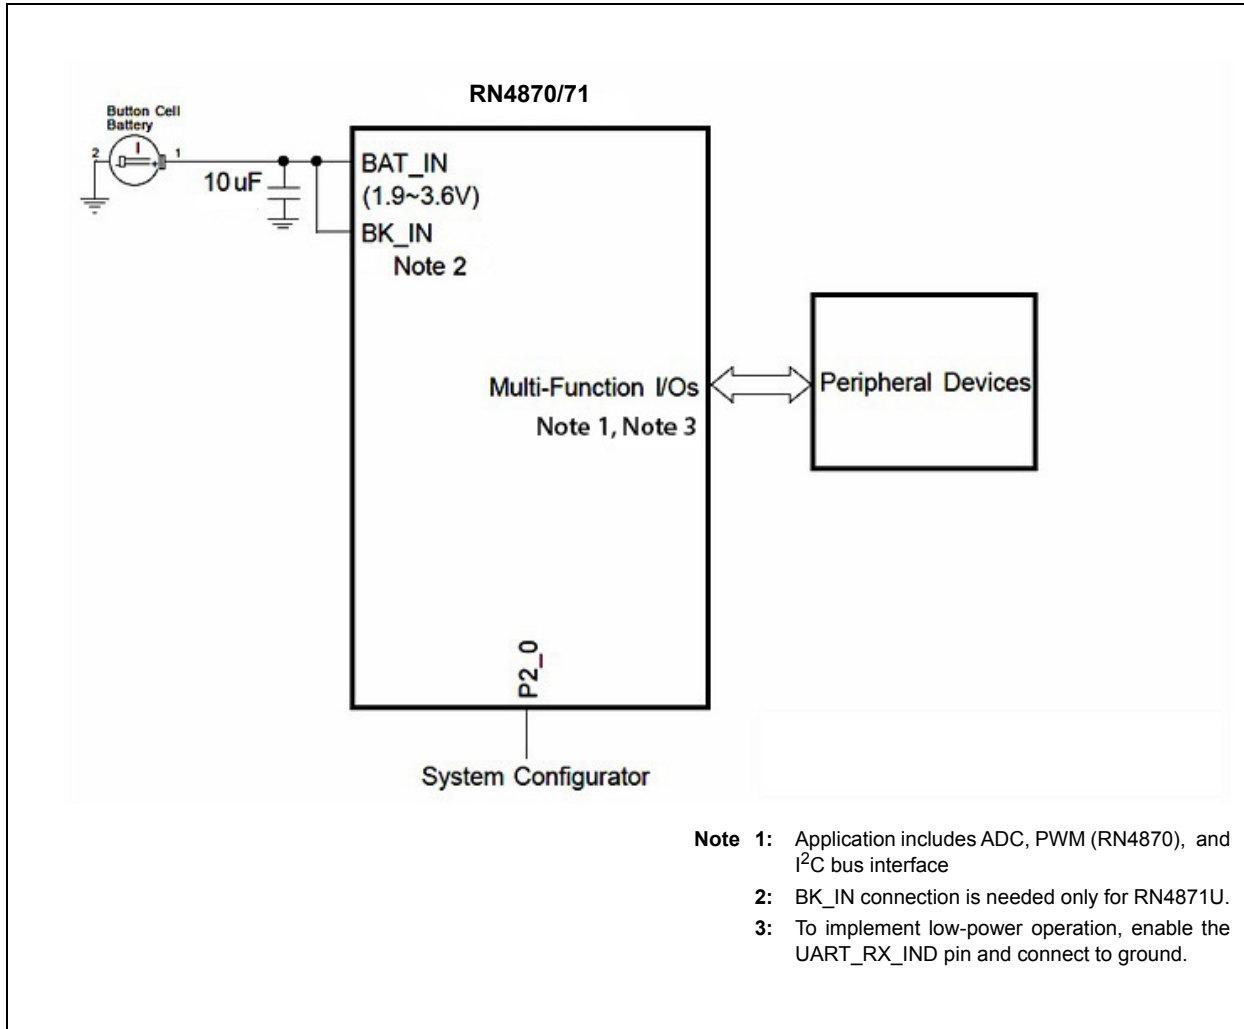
RN4870/71

Button Cell Battery

2

1

10 uF

BAT_IN
(1.9~3.6V)

BK_IN
Note 2

Multi-Function I/Os
Note 1, Note 3

Peripheral Devices

P2_0

System Configurator

Note 1: Application includes ADC, PWM (RN4870), and $I^2C$ bus interface

2: BK_IN connection is needed only for RN4871U.

3: To implement low-power operation, enable the UART_RX_IND pin and connect to ground.